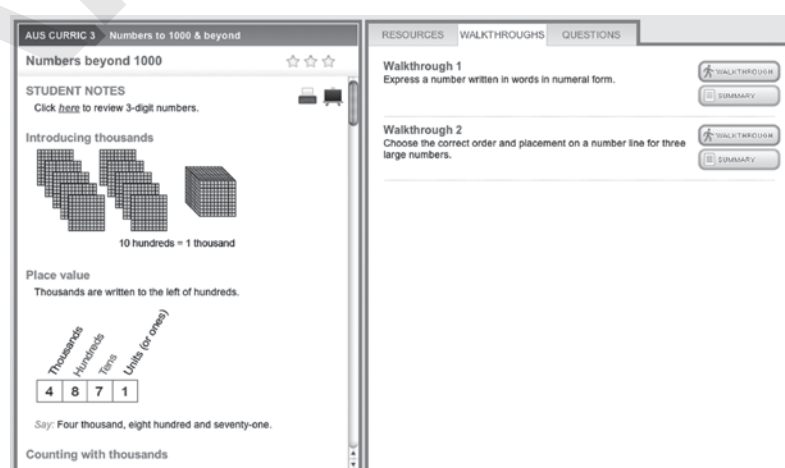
AUS CURRIC 3 Numbers to 1000 & beyond

Numbers beyond 1000

STUDENT NOTES

Click here to review 3-digit numbers.

Introducing thousands

10 hundreds = 1 thousand

Place value

Thousands are written to the left of hundreds.

Thousands Hundreds Tens Units (or ones)

| 4 | 8 | 7 | 1 |
|---|---|---|---|

Say: Four thousand, eight hundred and seventy-one.

Counting with thousands

RESOURCES WALKTHROUGHS QUESTIONS

Walkthrough 1
Express a number written in words in numeral form.

WALKTHROUGH
SUMMARY

Walkthrough 2
Choose the correct order and placement on a number line for three large numbers.

WALKTHROUGH
SUMMARY